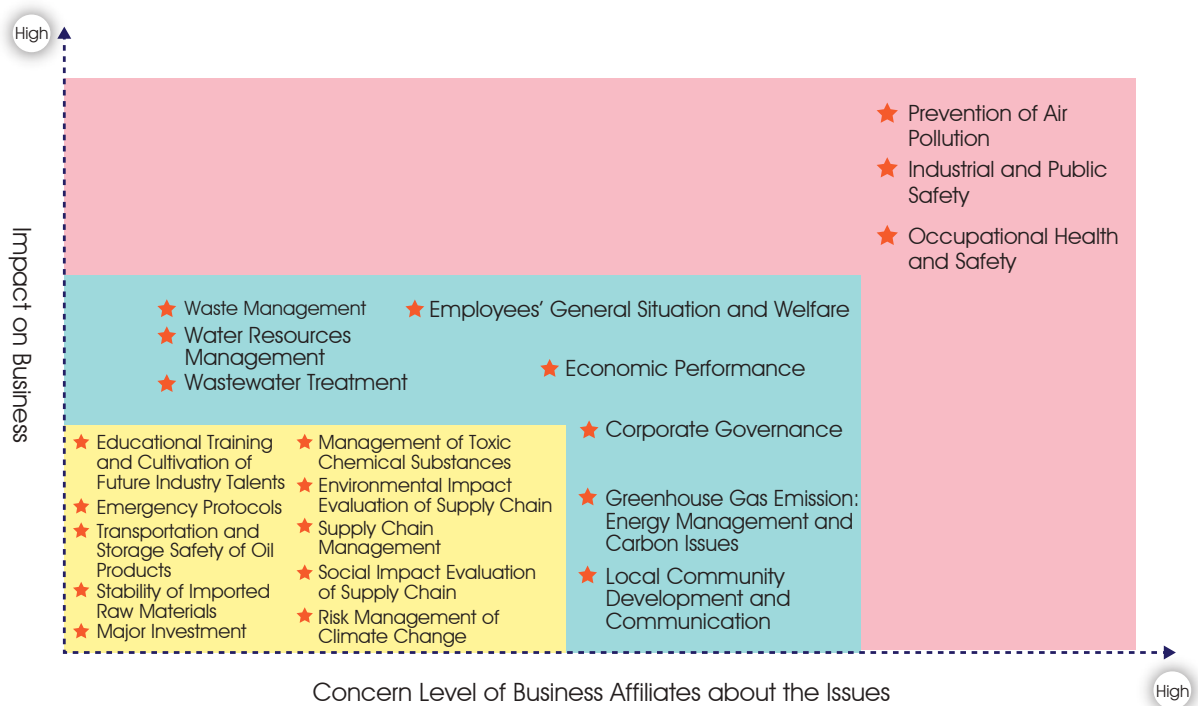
High

Impact on Business

Prevention of Air Pollution

Industrial and Public Safety

Occupational Health and Safety

Waste Management

Water Resources Management

Wastewater Treatment

Employees' General Situation and Welfare

Economic Performance

Corporate Governance

Greenhouse Gas Emission: Energy Management and Carbon Issues

Local Community Development and Communication

Educational Training and Cultivation of Future Industry Talents

Emergency Protocols

Transportation and Storage Safety of Oil Products

Stability of Imported Raw Materials

Major Investment

Management of Toxic Chemical Substances

Environmental Impact Evaluation of Supply Chain

Supply Chain Management

Social Impact Evaluation of Supply Chain

Risk Management of Climate Change

Concern Level of Business Affiliates about the Issues

High